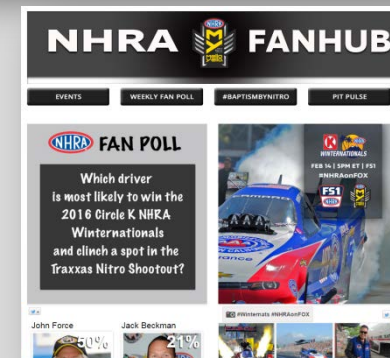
NHRA FANHUB

EVENTS
WEEKLY FAN POLL
#BAPTISMBYNITRO
PIT PULSE

NHRA FAN POLL

Which driver is most likely to win the 2016 Circle K NHRA Winternationals and clinch a spot in the Traxxas Nitro Shootout?

K WINTERNATIONALS
FEB 14 | 5PM ET | FS1
#NHRAonFOX
FS1

John Force
50%
Jack Beckman
21%

#Winternats #NHRAonFOX